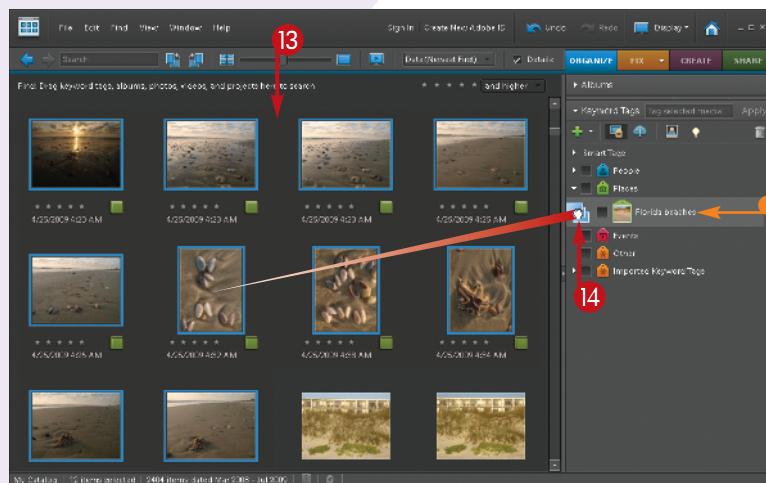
File Edit Find View Window Help

Sign In Create New Adobe ID

Undo Redo Display

Search

Date (Newest First)

Details

ORGANIZE FIX CREATE SHARE

Find: Drag keyword tags, albums, photos, videos, and projects here to search

and higher

13

4/25/2009 4:20 AM

4/25/2009 4:20 AM

4/25/2009 4:20 AM

4/25/2009 4:20 AM

4/25/2009 4:26 AM

4/25/2009 4:32 AM

4/25/2009 4:32 AM

4/25/2009 4:32 AM

Albums

Keyword Tags

Apply

Smart Tags

People

Places

Florida beaches

Events

Other

Imported Keyword Tags

14

My Catalog 12 items selected 2404 items dated Mar 2008 - Jul 2009